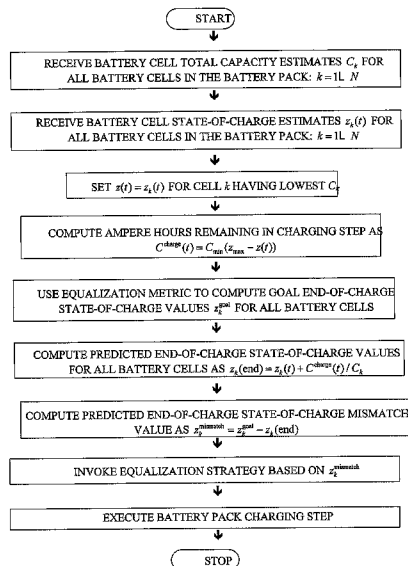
START

RECEIVE BATTERY CELL TOTAL CAPACITY ESTIMATES $C_k$ FOR ALL BATTERY CELLS IN THE BATTERY PACK: $k = 1L\ N$

RECEIVE BATTERY CELL STATE-OF-CHARGE ESTIMATES $z_k(t)$ FOR ALL BATTERY CELLS IN THE BATTERY PACK: $k = 1L\ N$

SET $z(t) = z_k(t)$ FOR CELL $k$ HAVING LOWEST $C_r$

COMPUTE AMPERE HOURS REMAINING IN CHARGING STEP AS $C^{\text{charge}}(t) = C_{\min}(z_{\max} - z(t))$

USE EQUALIZATION METRIC TO COMPUTE GOAL END-OF-CHARGE STATE-OF-CHARGE VALUES $z_k^{\text{goal}}$ FOR ALL BATTERY CELLS

COMPUTE PREDICTED END-OF-CHARGE STATE-OF-CHARGE VALUES FOR ALL BATTERY CELLS AS $z_k(\text{end}) = z_k(t) + C^{\text{charge}}(t) / C_k$

COMPUTE PREDICTED END-OF-CHARGE STATE-OF-CHARGE MISMATCH VALUE AS $z_k^{\text{mismatch}} = z_k^{\text{goal}} - z_k(\text{end})$

INVOKE EQUALIZATION STRATEGY BASED ON $z_k^{\text{mismatch}}$

EXECUTE BATTERY PACK CHARGING STEP

STOP